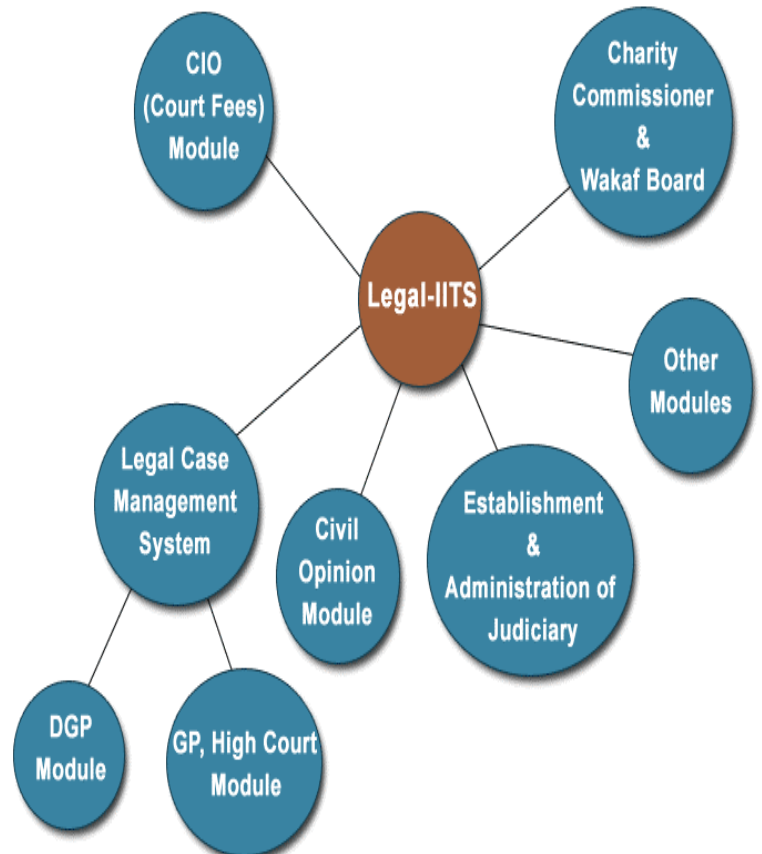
CIO (Court Fees) Module

Charity Commissioner & Wakaf Board

Legal-IITS

Other Modules

Legal Case Management System

Civil Opinion Module

Establishment & Administration of Judiciary

DGP Module

GP, High Court Module